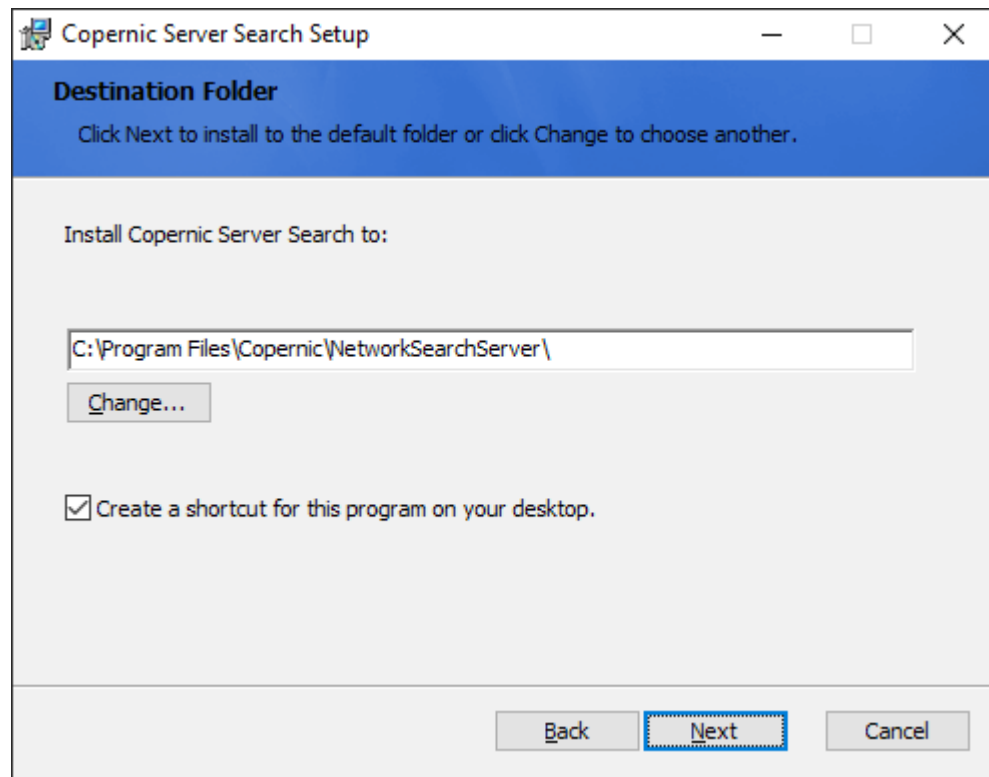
Copernic Server Search Setup

Destination Folder

Click Next to install to the default folder or click Change to choose another.

Install Copernic Server Search to:

C:\Program Files\Copernic\NetworkSearchServer\

Change...

Create a shortcut for this program on your desktop.

Back

Next

Cancel